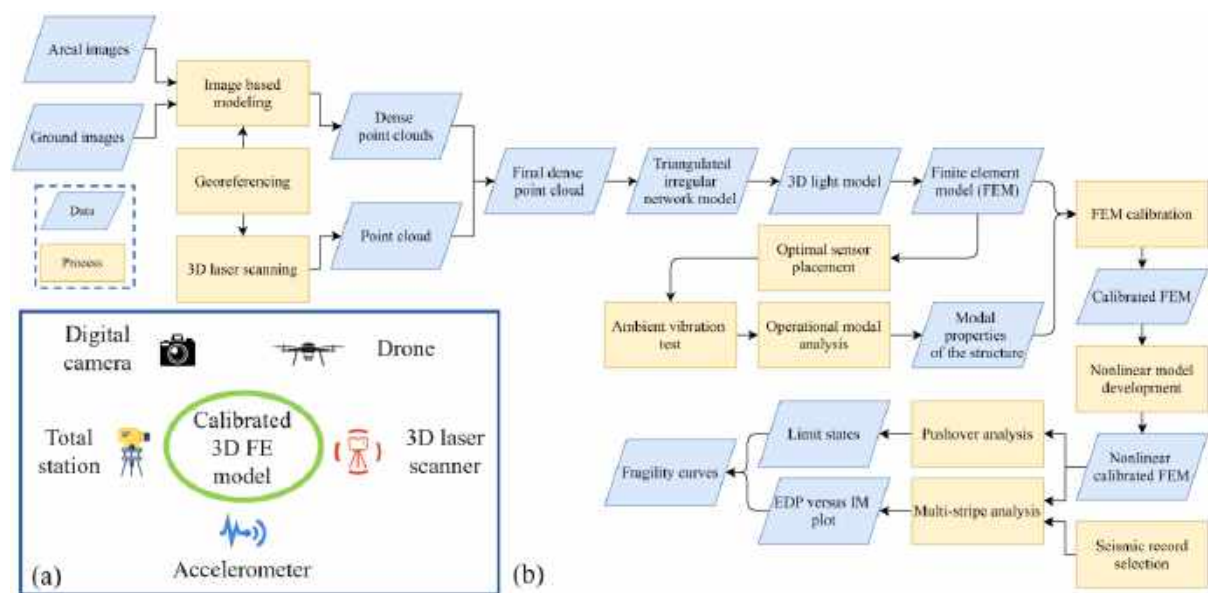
Areal images

Ground images

Image based modeling

Georeferencing

3D laser scanning

Dense point clouds

Point cloud

Data

Process

Final dense point cloud

Triangulated irregular network model

3D light model

Finite element model (FEM)

FEM calibration

Optimal sensor placement

Ambient vibration test

Operational modal analysis

Modal properties of the structure

Calibrated FEM

Nonlinear model development

Nonlinear calibrated FEM

Pushover analysis

Limit states

Fragility curves

EDP versus IM plot

Multi-stripe analysis

Seismic record selection

Digital camera

Drone

Total station

Calibrated 3D FE model

3D laser scanner

Accelerometer

(a)

(b)